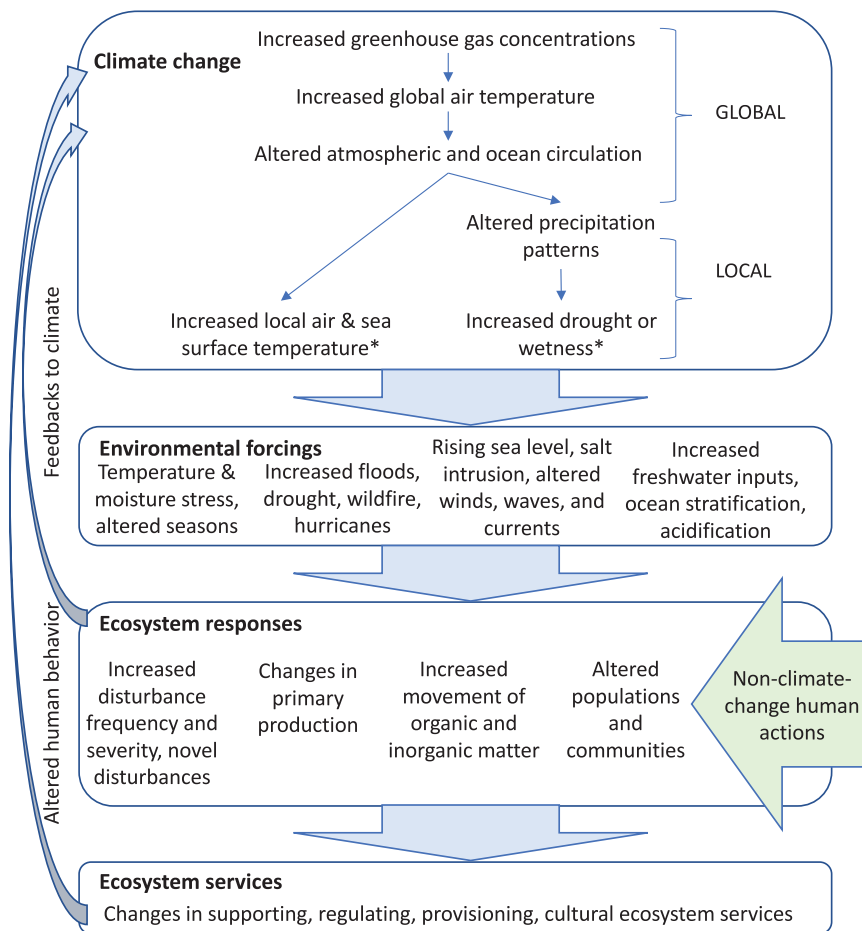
Climate change

Increased greenhouse gas concentrations

Increased global air temperature

Altered atmospheric and ocean circulation

GLOBAL

Altered precipitation patterns

LOCAL

Increased local air & sea surface temperature*

Increased drought or wetness*

Feedbacks to climate

Environmental forcings

Temperature & moisture stress, altered seasons

Increased floods, drought, wildfire, hurricanes

Rising sea level, salt intrusion, altered winds, waves, and currents

Increased freshwater inputs, ocean stratification, acidification

Altered human behavior

Ecosystem responses

Increased disturbance frequency and severity, novel disturbances

Changes in primary production

Increased movement of organic and inorganic matter

Altered populations and communities

Non-climate-change human actions

Ecosystem services

Changes in supporting, regulating, provisioning, cultural ecosystem services